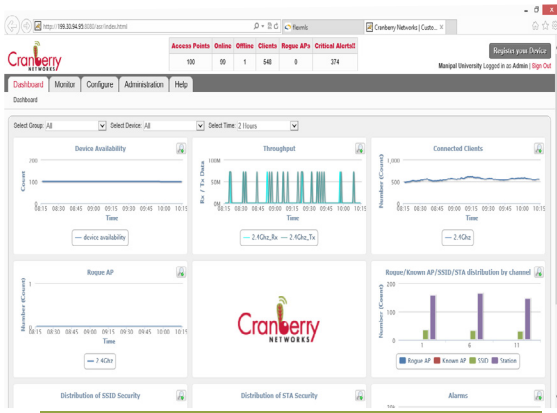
http://199.30.94.95:8080/acr/index.html

Remis

Cranberry Networks | Custo...

Cranberry NETWORKS

| Access Points | Online | Offline | Clients | Rogue APs | Critical Alerts |
|---|---|---|---|---|---|
| 100 | 99 | 1 | 548 | 0 | 374 |

Register your Device

Manipal University Logged in as Admin | Sign Out

Dashboard Monitor Configure Administration Help

Dashboard

Select Group: All Select Device: All Select Time: 2 Hours

Device Availability

200

Count

100

0

08:15 08:30 08:45 09:00 09:15 09:30 09:45 10:00 10:15

Time

— device availability

Throughput

100M

Rx / Tx Data

50M

0M

08:15 08:30 08:45 09:00 09:15 09:30 09:45 10:00 10:15

Time

— 2.4Ghz_Rx — 2.4Ghz_Tx

Connected Clients

1,000

Number (Count)

500

0

08:15 08:30 08:45 09:00 09:15 09:30 09:45 10:00 10:15

Time

— 2.4Ghz

Rogue AP

1

Number (Count)

0

08:15 08:30 08:45 09:00 09:15 09:30 09:45 10:00 10:15

Time

— 2.4Ghz

Cranberry NETWORKS

Rogue/Known AP/SSID/STA distribution by channel

200

Number (Count)

100

0

1 6 11

Rogue AP Known AP SSID Station

Distribution of SSID Security

Distribution of STA Security

Alarms